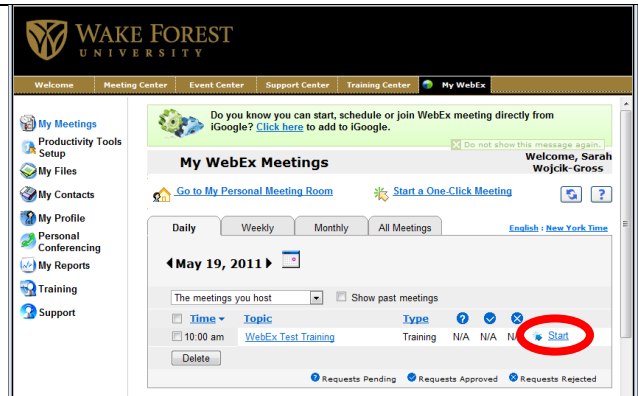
WAKE FOREST
UNIVERSITY

Welcome | Meeting Center | Event Center | Support Center | Training Center | My WebEx

My Meetings
Productivity Tools Setup
My Files
My Contacts
My Profile
Personal Conferencing
My Reports
Training
Support

Do you know you can start, schedule or join WebEx meeting directly from iGoogle? Click here to add to iGoogle.

Do not show this message again.

My WebEx Meetings

Welcome, Sarah Wojcik-Gross

Go to My Personal Meeting Room

Start a One-Click Meeting

Daily | Weekly | Monthly | All Meetings

English : New York Time

May 19, 2011

The meetings you host

Show past meetings

| | Time | Topic | Type | | | | |
|---|---|---|---|---|---|---|---|
| | 10:00 am | WebEx Test Training | Training | N/A | N/A | N/A | Start |

Delete

Requests Pending  Requests Approved  Requests Rejected